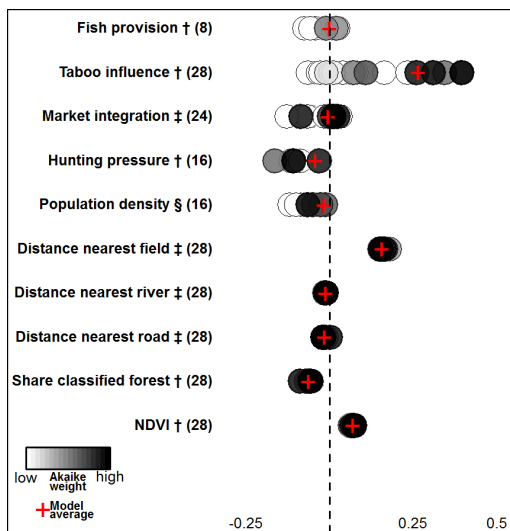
Fish provision † (8)

Taboo influence † (28)

Market integration ‡ (24)

Hunting pressure † (16)

Population density § (16)

Distance nearest field ‡ (28)

Distance nearest river ‡ (28)

Distance nearest road ‡ (28)

Share classified forest † (28)

NDVI † (28)

low Akaike Weight high

Model average

-0.25

0.25

0.5